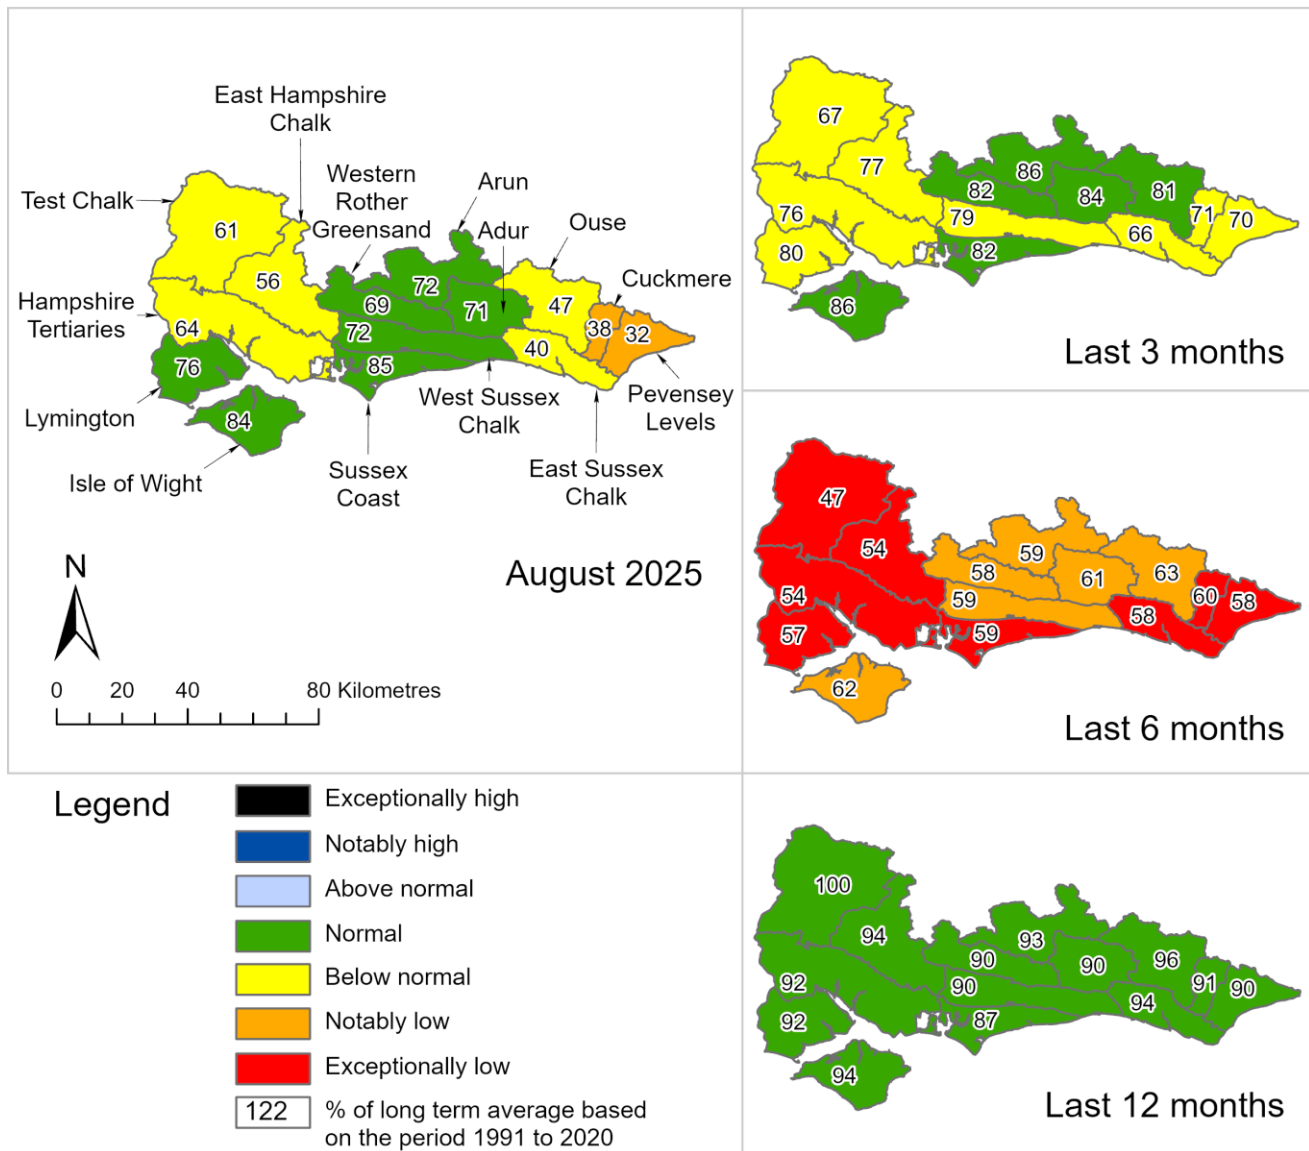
East Hampshire Chalk

Test Chalk

Western Rother Greensand

Arun

Adur

Ouse

Cuckmere

Hampshire Tertiaries

61

56

72

69

71

47

72

38

32

64

40

85

76

84

Lymington

West Sussex Chalk

Pevensey Levels

Isle of Wight

Sussex Coast

East Sussex Chalk

N

August 2025

0 20 40 80 Kilometres

67

77

86

82

84

81

76

79

71

70

66

80

82

86

Last 3 months

47

54

59

58

61

63

54

59

60

58

57

59

58

62

Last 6 months

Legend

Exceptionally high

Notably high

Above normal

Normal

Below normal

Notably low

Exceptionally low

122

% of long term average based on the period 1991 to 2020

100

94

93

90

90

96

92

90

91

90

94

92

87

94

Last 12 months